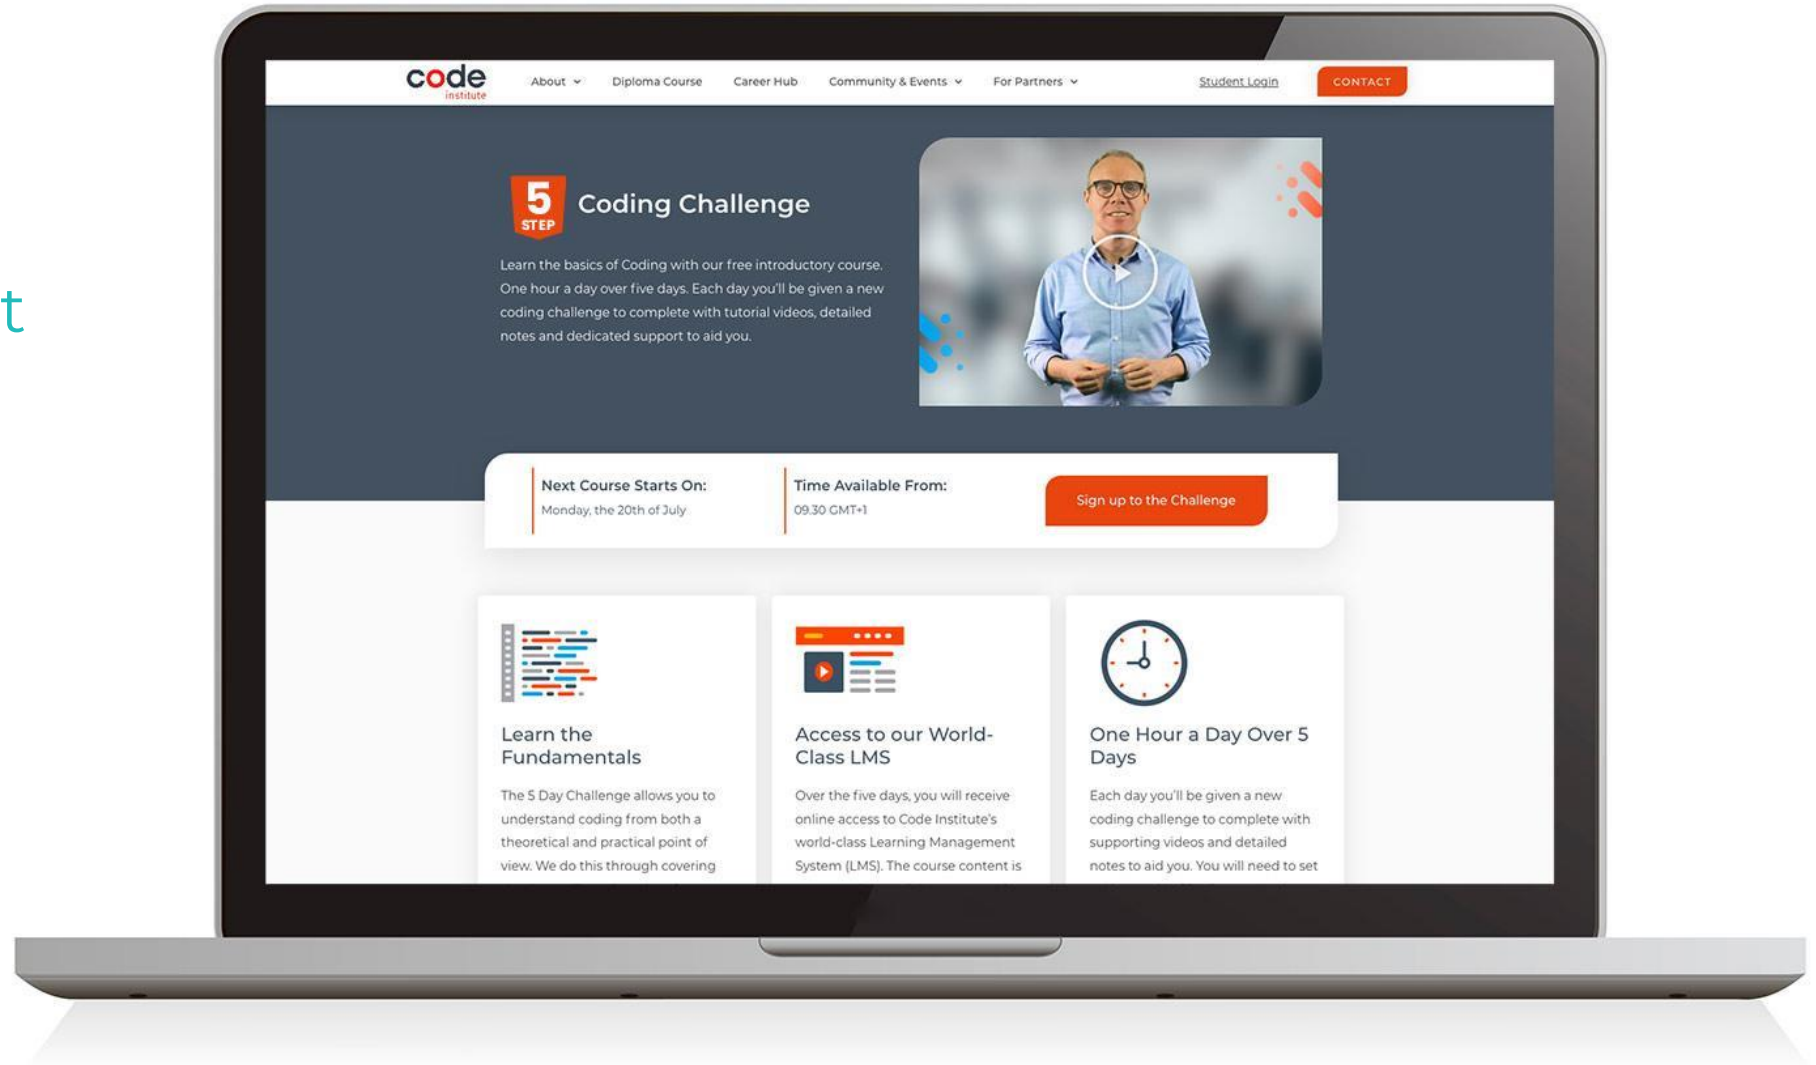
t

code institute

About

Diploma Course

Career Hub

Community & Events

For Partners

Student Login

CONTACT

5 STEP

Coding Challenge

Learn the basics of Coding with our free introductory course. One hour a day over five days. Each day you'll be given a new coding challenge to complete with tutorial videos, detailed notes and dedicated support to aid you.

Next Course Starts On:
Monday, the 20th of July

Time Available From:
09.30 GMT+1

Sign up to the Challenge

Learn the Fundamentals

The 5 Day Challenge allows you to understand coding from both a theoretical and practical point of view. We do this through covering

Access to our World-Class LMS

Over the five days, you will receive online access to Code Institute's world-class Learning Management System (LMS). The course content is

One Hour a Day Over 5 Days

Each day you'll be given a new coding challenge to complete with supporting videos and detailed notes to aid you. You will need to set